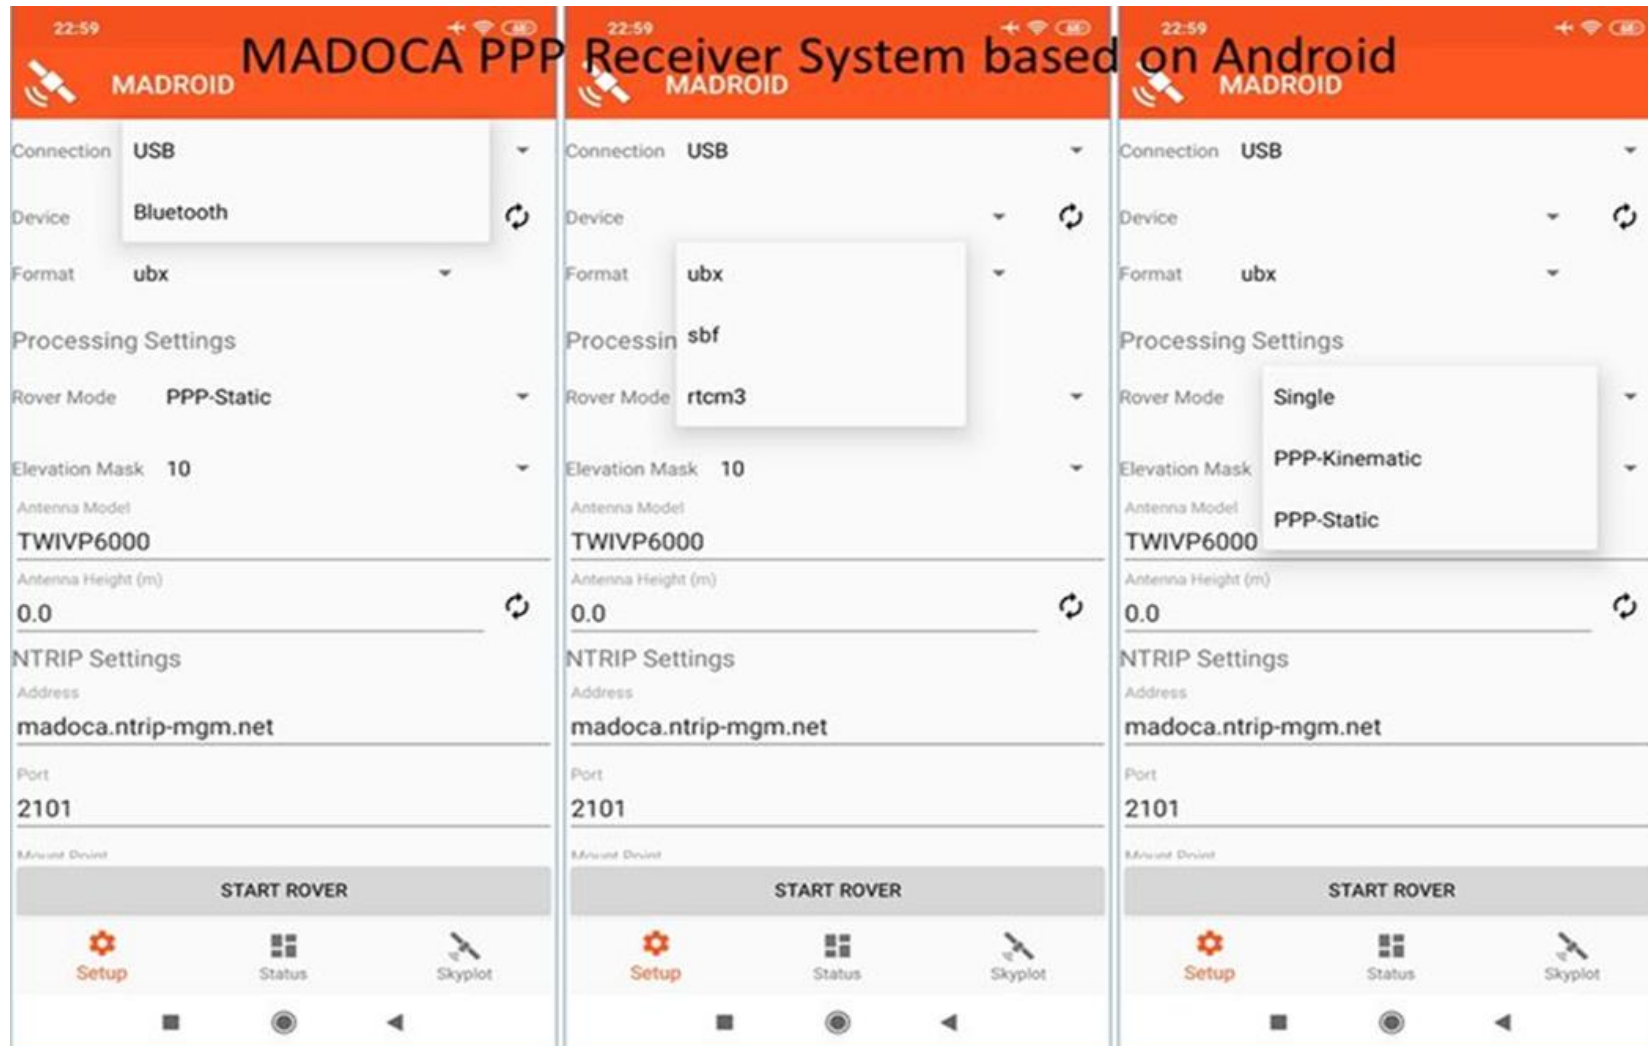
MADOCA PPP Receiver System based on Android

22:59
MADROID
Connection USB
Bluetooth
Device
Format ubx
Processing Settings
Rover Mode PPP-Static
Elevation Mask 10
Antenna Model
TWIVP6000
Antenna Height (m)
0.0
NTRIP Settings
Address
madoca.ntrip-mgm.net
Port
2101
Mount Point
START ROVER
Setup Status Skyplot

22:59
MADROID
Connection USB
Device
Format ubx
sbf
rtcm3
Processin
Rover Mode
Elevation Mask 10
Antenna Model
TWIVP6000
Antenna Height (m)
0.0
NTRIP Settings
Address
madoca.ntrip-mgm.net
Port
2101
Mount Point
START ROVER
Setup Status Skyplot

22:59
MADROID
Connection USB
Device
Format ubx
Processing Settings
Rover Mode Single
PPP-Kinematic
PPP-Static
Elevation Mask
Antenna Model
TWIVP6000
Antenna Height (m)
0.0
NTRIP Settings
Address
madoca.ntrip-mgm.net
Port
2101
Mount Point
START ROVER
Setup Status Skyplot